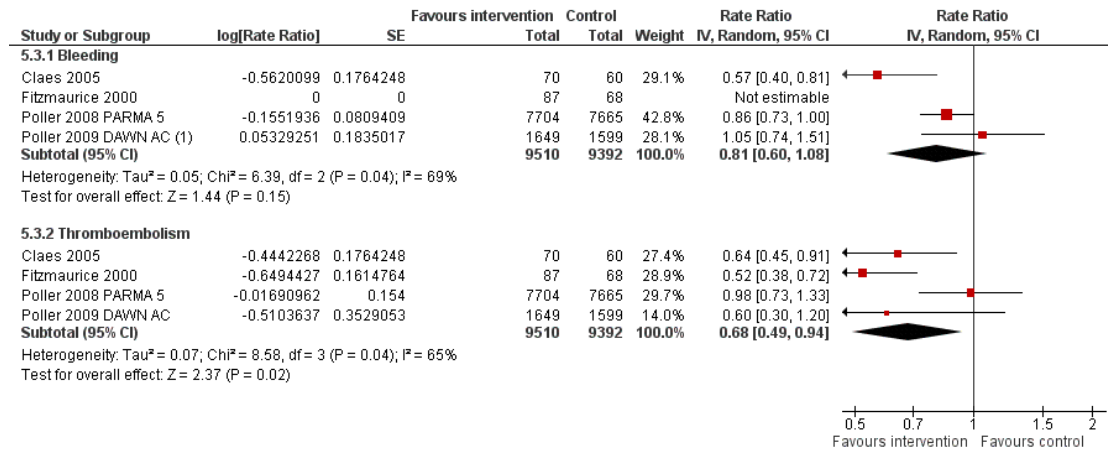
| Study or Subgroup | log[Rate Ratio] | SE | Favours intervention Total | Control Total | Weight | Rate Ratio IV, Random, 95% CI |
|---|---|---|---|---|---|---|
| **5.3.1 Bleeding** | | | | | | |
| Claes 2005 | -0.5620099 | 0.1764248 | 70 | 60 | 29.1% | 0.57 [0.40, 0.81] |
| Fitzmaurice 2000 | 0 | 0 | 87 | 68 | | Not estimable |
| Poller 2008 PARMA 5 | -0.1551936 | 0.0809409 | 7704 | 7665 | 42.8% | 0.86 [0.73, 1.00] |
| Poller 2009 DAWN AC (1) | 0.05329251 | 0.1835017 | 1649 | 1599 | 28.1% | 1.05 [0.74, 1.51] |
| **Subtotal (95% CI)** | | | **9510** | **9392** | **100.0%** | **0.81 [0.60, 1.08]** |

Heterogeneity: Tau² = 0.05; Chi² = 6.39, df = 2 (P = 0.04); I² = 69%
Test for overall effect: Z = 1.44 (P = 0.15)

| Study or Subgroup | log[Rate Ratio] | SE | Favours intervention Total | Control Total | Weight | Rate Ratio IV, Random, 95% CI |
|---|---|---|---|---|---|---|
| **5.3.2 Thromboembolism** | | | | | | |
| Claes 2005 | -0.4442268 | 0.1764248 | 70 | 60 | 27.4% | 0.64 [0.45, 0.91] |
| Fitzmaurice 2000 | -0.6494427 | 0.1614764 | 87 | 68 | 28.9% | 0.52 [0.38, 0.72] |
| Poller 2008 PARMA 5 | -0.01690962 | 0.154 | 7704 | 7665 | 29.7% | 0.98 [0.73, 1.33] |
| Poller 2009 DAWN AC | -0.5103637 | 0.3529053 | 1649 | 1599 | 14.0% | 0.60 [0.30, 1.20] |
| **Subtotal (95% CI)** | | | **9510** | **9392** | **100.0%** | **0.68 [0.49, 0.94]** |

Heterogeneity: Tau² = 0.07; Chi² = 8.58, df = 3 (P = 0.04); I² = 65%
Test for overall effect: Z = 2.37 (P = 0.02)

Rate Ratio
IV, Random, 95% CI

0.5 0.7 1 1.5 2
Favours intervention Favours control